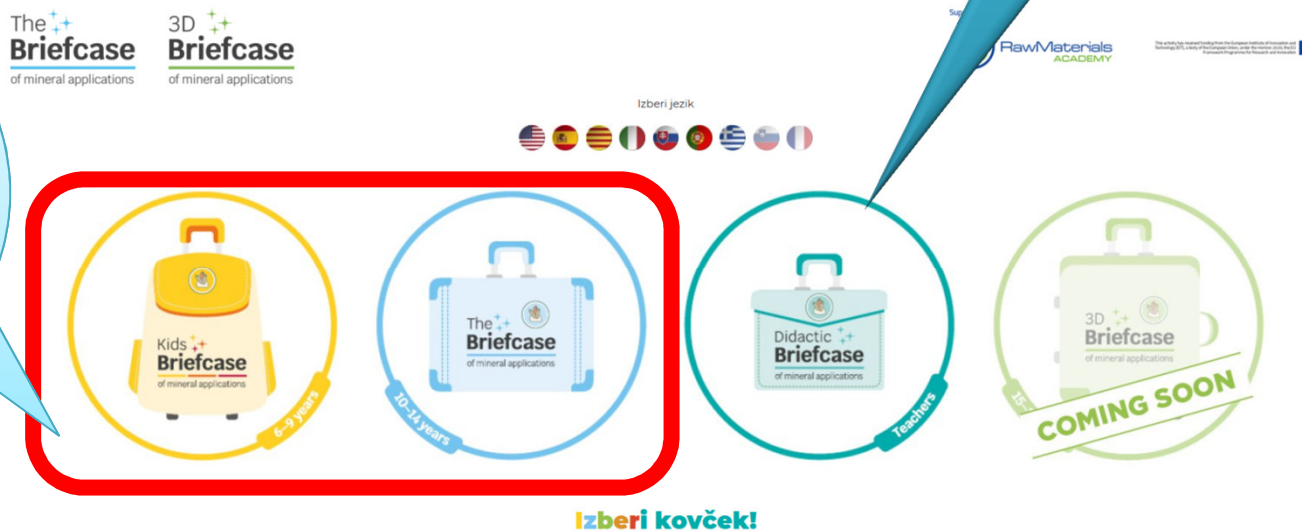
The Briefcase
of mineral applications

3D Briefcase
of mineral applications

Sup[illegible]

RawMaterials ACADEMY

This activity has received funding from the European Institute of Innovation and Technology (EIT), a body of the European Union, under the Horizon 2020, the EU Framework Programme for Research and Innovation

Izberi jezik

Kids Briefcase
of mineral applications
6-9 years

The Briefcase
of mineral applications
10-14 years

Didactic Briefcase
of mineral applications
Teachers

3D Briefcase
of mineral applications
15-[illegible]
COMING SOON

Izberi kovček!